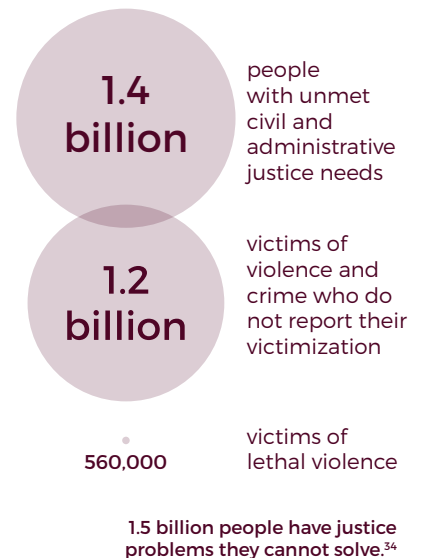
1.4 billion

people with unmet civil and administrative justice needs

1.2 billion

victims of violence and crime who do not report their victimization

560,000

victims of lethal violence

1.5 billion people have justice problems they cannot solve.$^{34}$